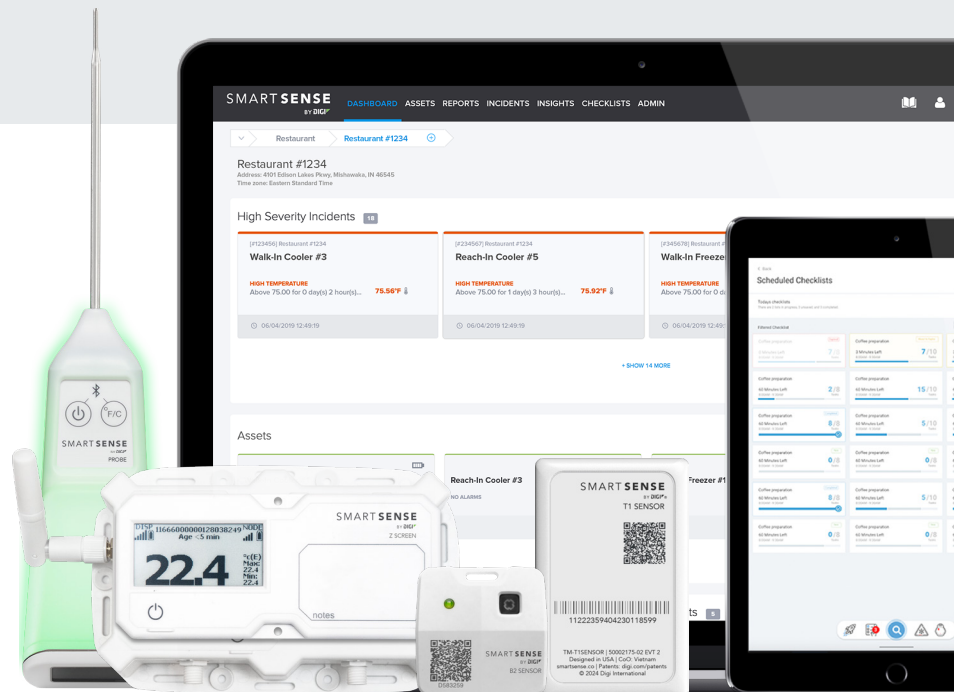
SMART SENSE BY DIGI
DASHBOARD ASSETS REPORTS INCIDENTS INSIGHTS CHECKLISTS ADMIN

Restaurant
Restaurant #1234

Restaurant #1234
Address: 4101 Edison Lakes Pkwy, Mishawaka, IN 46545
Time zone: Eastern Standard Time

High Severity Incidents 18

[#123456] Restaurant #1234
Walk-In Cooler #3
HIGH TEMPERATURE
Above 75.00 for 0 day(s) 2 hour(s)... 75.56°F
06/04/2019 12:49:19

[#234567] Restaurant #1234
Reach-In Cooler #5
HIGH TEMPERATURE
Above 75.00 for 1 day(s) 3 hour(s)... 75.92°F
06/04/2019 12:49:19

[#345678] Restaurant #
Walk-In Freeze
HIGH TEMPERATURE
Above 75.00 for 0 d
06/04/2019 12:49:

+ SHOW 14 MORE

Assets
Reach-In Cooler #3
NO ALARMS
Freezer #1

Scheduled Checklists

SMART SENSE BY DIGI PROBE
F/C

11666000000128038249
Age <5 min
22.4
°C(E)
Max: 22.4
Min: 22.4
SMART SENSE BY DIGI
Z SCREEN
notes

SMART SENSE BY DIGI
T1 SENSOR
1122235940423011859­9
TM-T1SENSOR | 50002175-02 EVT 2
Designed in USA | CoO: Vietnam
smartsense.co | Patents: digi.com/patents
© 2024 Digi International

SMART SENSE BY DIGI
B2 SENSOR
D583259